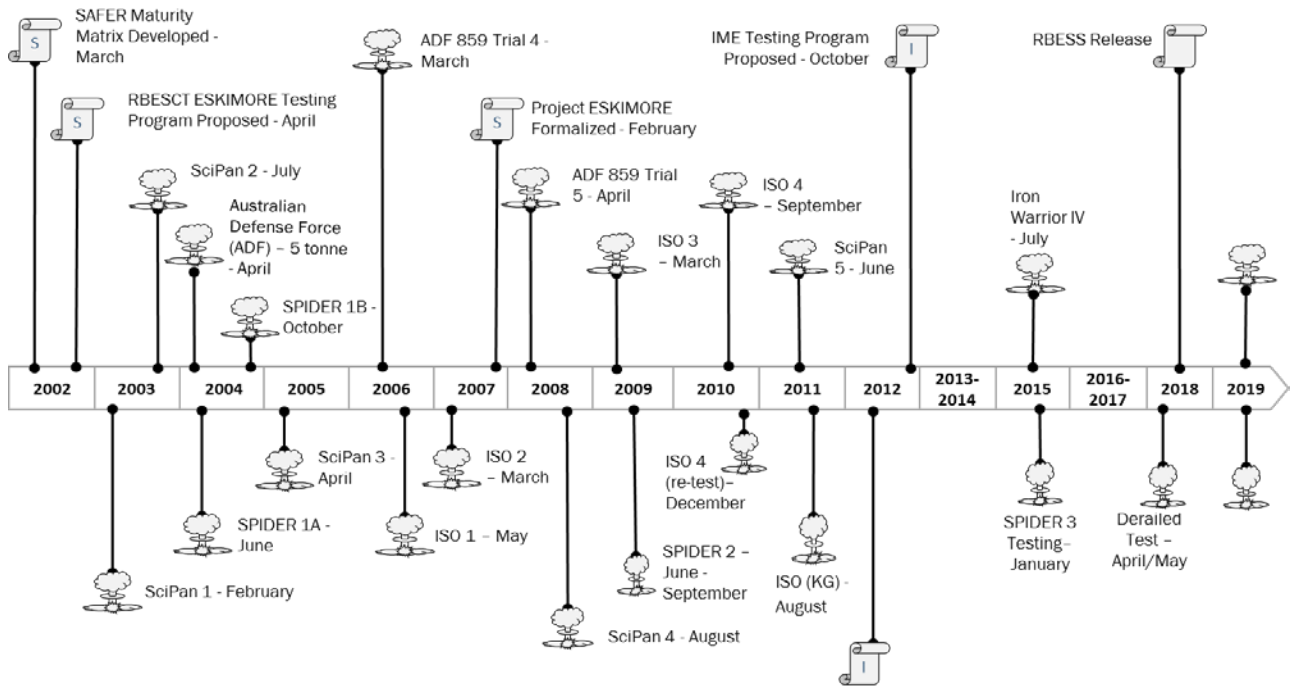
S
SAFER Maturity Matrix Developed - March

S
RBESCT ESKIMORE Testing Program Proposed - April

SciPan 2 - July

Australian Defense Force (ADF) – 5 tonne - April

SPIDER 1B - October

ADF 859 Trial 4 - March

S
Project ESKIMORE Formalized - February

ADF 859 Trial 5 - April

ISO 3 – March

I
IME Testing Program Proposed - October

ISO 4 – September

SciPan 5 - June

Iron Warrior IV - July

RBESS Release

| 2002 | 2003 | 2004 | 2005 | 2006 | 2007 | 2008 | 2009 | 2010 | 2011 | 2012 | 2013-2014 | 2015 | 2016-2017 | 2018 | 2019 |
|---|---|---|---|---|---|---|---|---|---|---|---|---|---|---|---|

SciPan 1 - February

SPIDER 1A - June

SciPan 3 - April

ISO 1 – May

ISO 2 – March

SciPan 4 - August

SPIDER 2 – June - September

ISO 4 (re-test)– December

ISO (KG) - August

I

SPIDER 3 Testing– January

Derailed Test – April/May